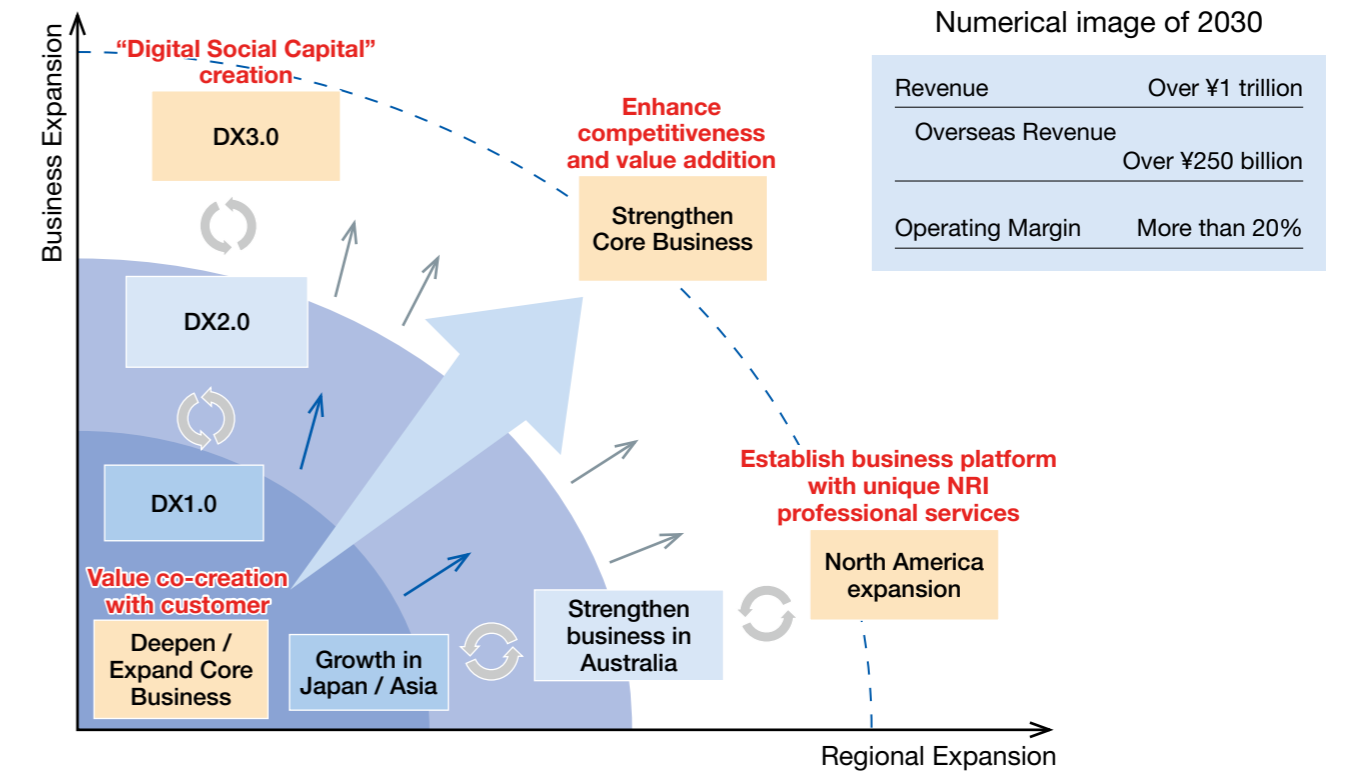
Business Expansion

"Digital Social Capital" creation

DX3.0

DX2.0

DX1.0

Value co-creation with customer

Deepen / Expand Core Business

Growth in Japan / Asia

Enhance competitiveness and value addition

Strengthen Core Business

Establish business platform with unique NRI professional services

North America expansion

Strengthen business in Australia

Regional Expansion

Numerical image of 2030

| | |
|---|---|
| Revenue | Over ¥1 trillion |
| Overseas Revenue | Over ¥250 billion |
| Operating Margin | More than 20% |